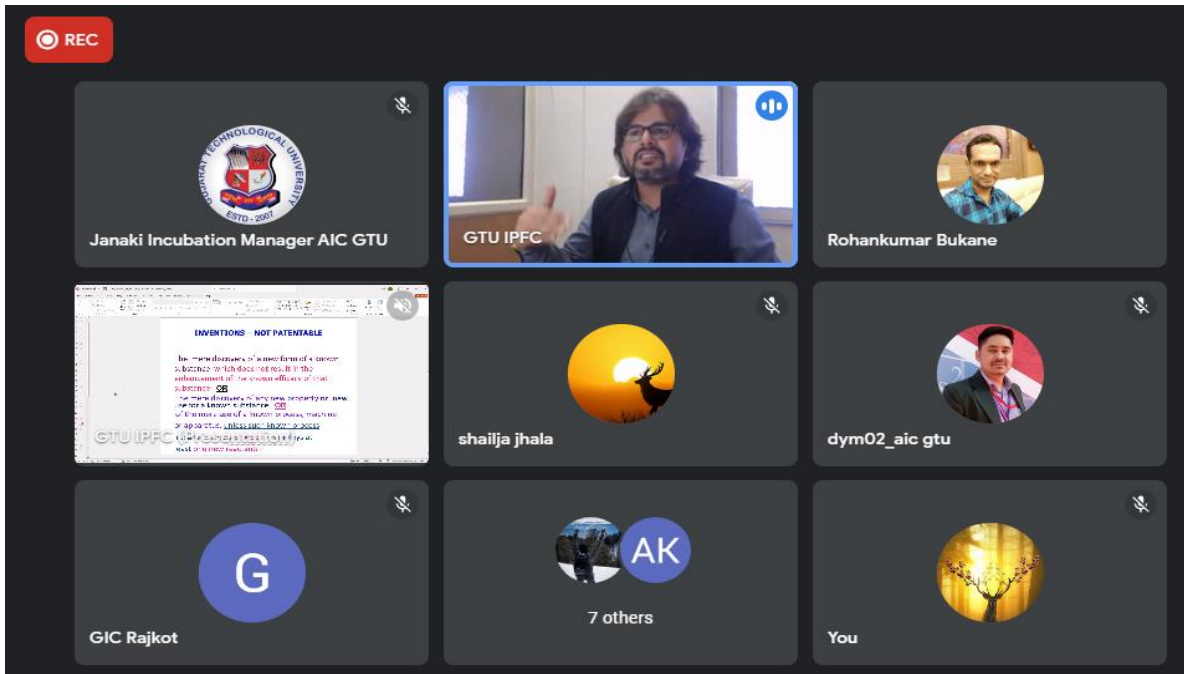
REC

GUJARAT TECHNOLOGICAL UNIVERSITY
ESTD - 2007

Janaki Incubation Manager AIC GTU

GTU IPFC

Rohankumar Bukane

INVENTIONS – NOT PATENTABLE

The mere discovery of a new form of a known substance which does not result in the enhancement of the known efficacy of that substance OR
the mere discovery of any new property or new use for a known substance OR
of the mere use of a known process, machine or apparatus unless such known process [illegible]

GTU IPFC (Presentation)

shailja jhala

dym02_aic gtu

G

GIC Rajkot

AK

7 others

You